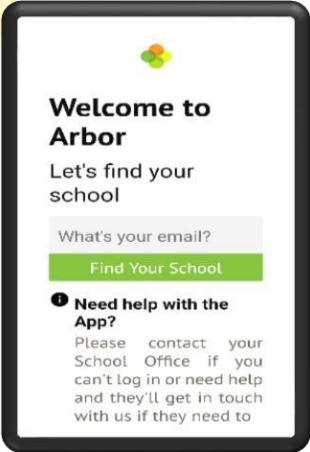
Welcome to Arbor

Let's find your school

What's your email?

Find Your School

Need help with the App?

Please contact your School Office if you can't log in or need help and they'll get in touch with us if they need to